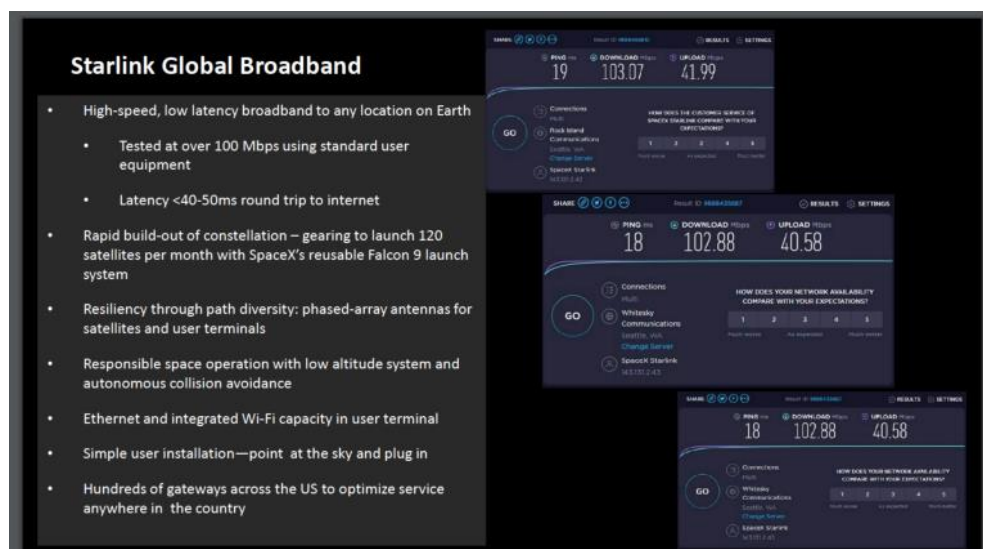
Starlink Global Broadband

- High-speed, low latency broadband to any location on Earth
  - Tested at over 100 Mbps using standard user equipment
  - Latency <40-50ms round trip to internet
- Rapid build-out of constellation – gearing to launch 120 satellites per month with SpaceX's reusable Falcon 9 launch system
- Resiliency through path diversity: phased-array antennas for satellites and user terminals
- Responsible space operation with low altitude system and autonomous collision avoidance
- Ethernet and integrated Wi-Fi capacity in user terminal
- Simple user installation—point at the sky and plug in
- Hundreds of gateways across the US to optimize service anywhere in the country

SHARE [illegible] RESULTS SETTINGS
PING ms 19 DOWNLOAD Mbps 103.07 UPLOAD Mbps 41.99
GO
Connections Multi
Rock Island Communications Seattle, WA Change Server
SpaceX Starlink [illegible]
HOW DOES THE CUSTOMER SERVICE OF SPACEX STARLINK COMPARE WITH YOUR EXPECTATIONS?
1 2 3 4 5
Much worse As expected Much better

SHARE Result ID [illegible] RESULTS SETTINGS
PING ms 18 DOWNLOAD Mbps 102.88 UPLOAD Mbps 40.58
GO
Connections Multi
Whitesky Communications Seattle, WA Change Server
SpaceX Starlink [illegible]
HOW DOES YOUR NETWORK AVAILABILITY COMPARE WITH YOUR EXPECTATIONS?
1 2 3 4 5
Much worse As expected Much better

SHARE Result ID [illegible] RESULTS SETTINGS
PING ms 18 DOWNLOAD Mbps 102.88 UPLOAD Mbps 40.58
GO
Connections Multi
Whitesky Communications Seattle, WA Change Server
SpaceX Starlink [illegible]
HOW DOES YOUR NETWORK AVAILABILITY COMPARE WITH YOUR EXPECTATIONS?
1 2 3 4 5
Much worse As expected Much better